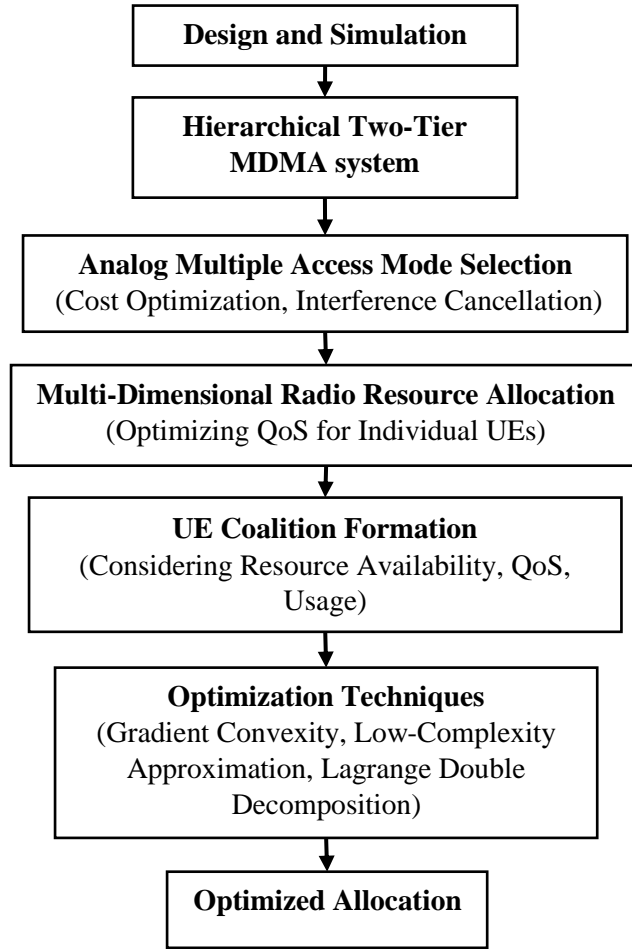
Design and Simulation

Hierarchical Two-Tier MDMA system

Analog Multiple Access Mode Selection
(Cost Optimization, Interference Cancellation)

Multi-Dimensional Radio Resource Allocation
(Optimizing QoS for Individual UEs)

UE Coalition Formation
(Considering Resource Availability, QoS, Usage)

Optimization Techniques
(Gradient Convexity, Low-Complexity Approximation, Lagrange Double Decomposition)

Optimized Allocation